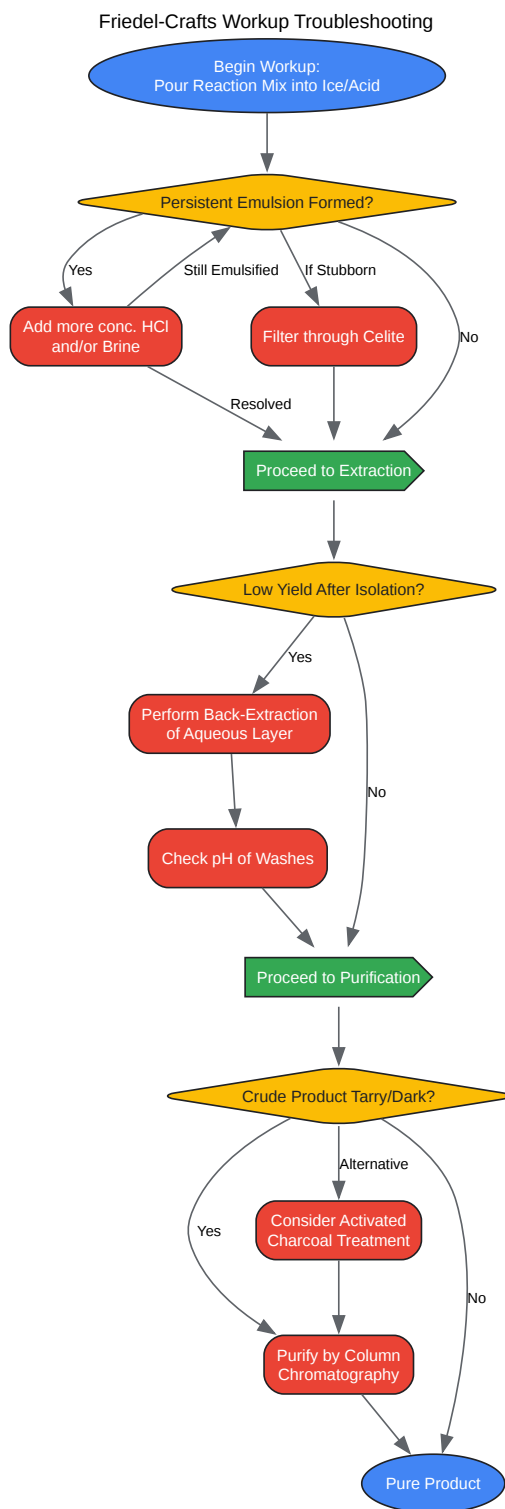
Friedel-Crafts Workup Troubleshooting

Begin Workup:
Pour Reaction Mix into Ice/Acid

Persistent Emulsion Formed?

Yes

Still Emulsified

If Stubborn

Add more conc. HCl and/or Brine

Filter through Celite

No

Resolved

Proceed to Extraction

Low Yield After Isolation?

Yes

Perform Back-Extraction of Aqueous Layer

No

Check pH of Washes

Proceed to Purification

Crude Product Tarry/Dark?

Alternative

Consider Activated Charcoal Treatment

Yes

No

Purify by Column Chromatography

Pure Product